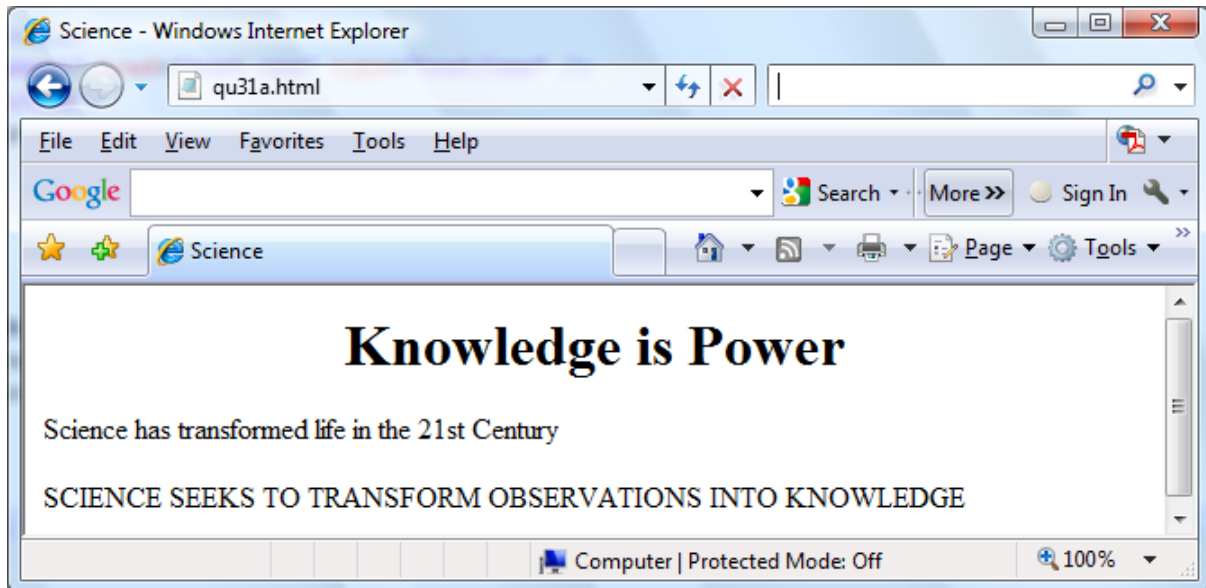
Science - Windows Internet Explorer

qu31a.html

File Edit View Favorites Tools Help

Google Search More » Sign In

Science

Page Tools

Knowledge is Power

Science has transformed life in the 21st Century

SCIENCE SEEKS TO TRANSFORM OBSERVATIONS INTO KNOWLEDGE

Computer | Protected Mode: Off 100%